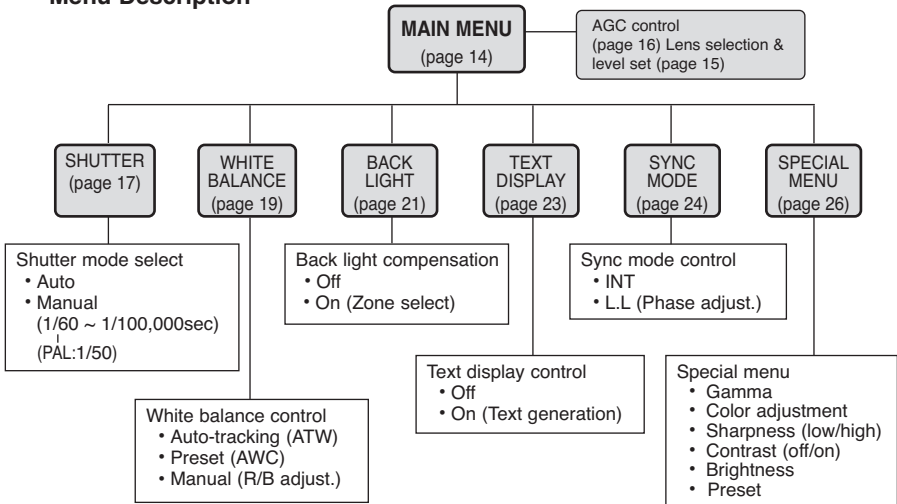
Menu Description

MAIN MENU
(page 14)

AGC control
(page 16) Lens selection & level set (page 15)

SHUTTER
(page 17)

WHITE BALANCE
(page 19)

BACK LIGHT
(page 21)

TEXT DISPLAY
(page 23)

SYNC MODE
(page 24)

SPECIAL MENU
(page 26)

Shutter mode select
• Auto
• Manual
(1/60 ~ 1/100,000sec)
(PAL:1/50)

Back light compensation
• Off
• On (Zone select)

Sync mode control
• INT
• L.L (Phase adjust.)

Text display control
• Off
• On (Text generation)

Special menu
• Gamma
• Color adjustment
• Sharpness (low/high)
• Contrast (off/on)
• Brightness
• Preset

White balance control
• Auto-tracking (ATW)
• Preset (AWC)
• Manual (R/B adjust.)